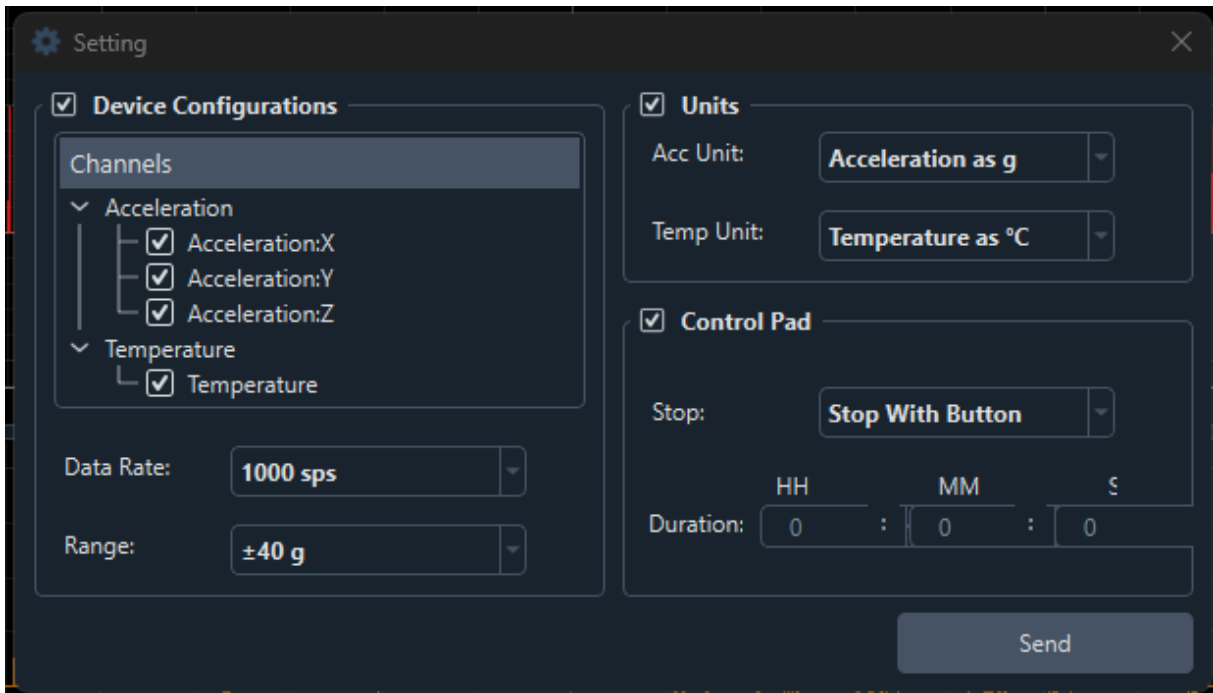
Setting

Device Configurations

Channels
Acceleration
Acceleration:X
Acceleration:Y
Acceleration:Z
Temperature
Temperature

Data Rate: 1000 sps

Range: ±40 g

Units

Acc Unit: Acceleration as g

Temp Unit: Temperature as °C

Control Pad

Stop: Stop With Button

HH MM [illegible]

Duration: 0 : 0 : 0

Send